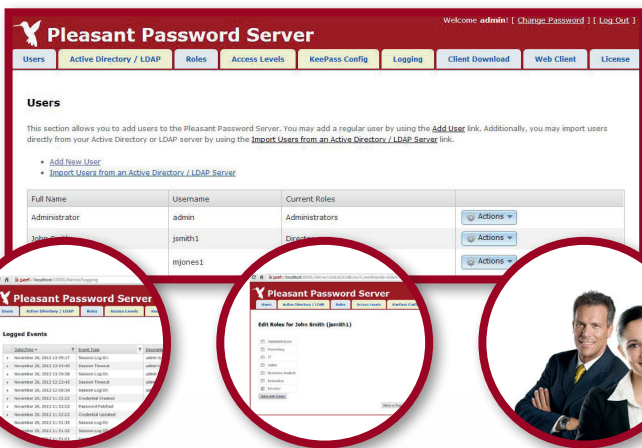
Pleasant Password Server

Welcome admin! [ Change Password ] [ Log Out ]

Users | Active Directory / LDAP | Roles | Access Levels | KeePass Config | Logging | Client Download | Web Client | License

Users

This section allows you to add users to the Pleasant Password Server. You may add a regular user by using the Add User link. Additionally, you may import users directly from your Active Directory or LDAP server by using the Import Users from an Active Directory / LDAP Server link.

- Add New User
- Import Users from an Active Directory / LDAP Server

| Full Name | Username | Current Roles | |
|---|---|---|---|
| Administrator | admin | Administrators | Actions |
| John Smith | jsmith1 | Directo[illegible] | Actions |
| | mjones1 | | Actions |

Pleasant Password Server

Users | Active Directory / LDAP | Roles | Access Levels

Logged Events

| Date/Time | Event Type | Description |
|---|---|---|
| November 26, 2012 13:59:17 | Session Log On | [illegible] |
| November 26, 2012 13:54:40 | Session Timeout | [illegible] |
| November 26, 2012 13:39:56 | Session Log On | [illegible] |
| November 26, 2012 12:23:43 | Session Timeout | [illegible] |
| November 26, 2012 11:59:34 | Session Log On | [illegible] |
| November 26, 2012 11:32:22 | Credential Created | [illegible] |
| November 26, 2012 11:32:22 | Password Fetched | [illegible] |
| November 26, 2012 11:32:22 | Credential Updated | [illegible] |
| November 26, 2012 11:31:55 | Session Log On | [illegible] |
| November 26, 2012 11:31:33 | Session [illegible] | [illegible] |

Pleasant Password Server

Users | Active Directory / LDAP | Roles | Access Levels | KeePass Config

Edit Roles for John Smith (jsmith1)

Administrators
Marketing
IT
Sales
Business Analyst
Executive
Director

Save and Close